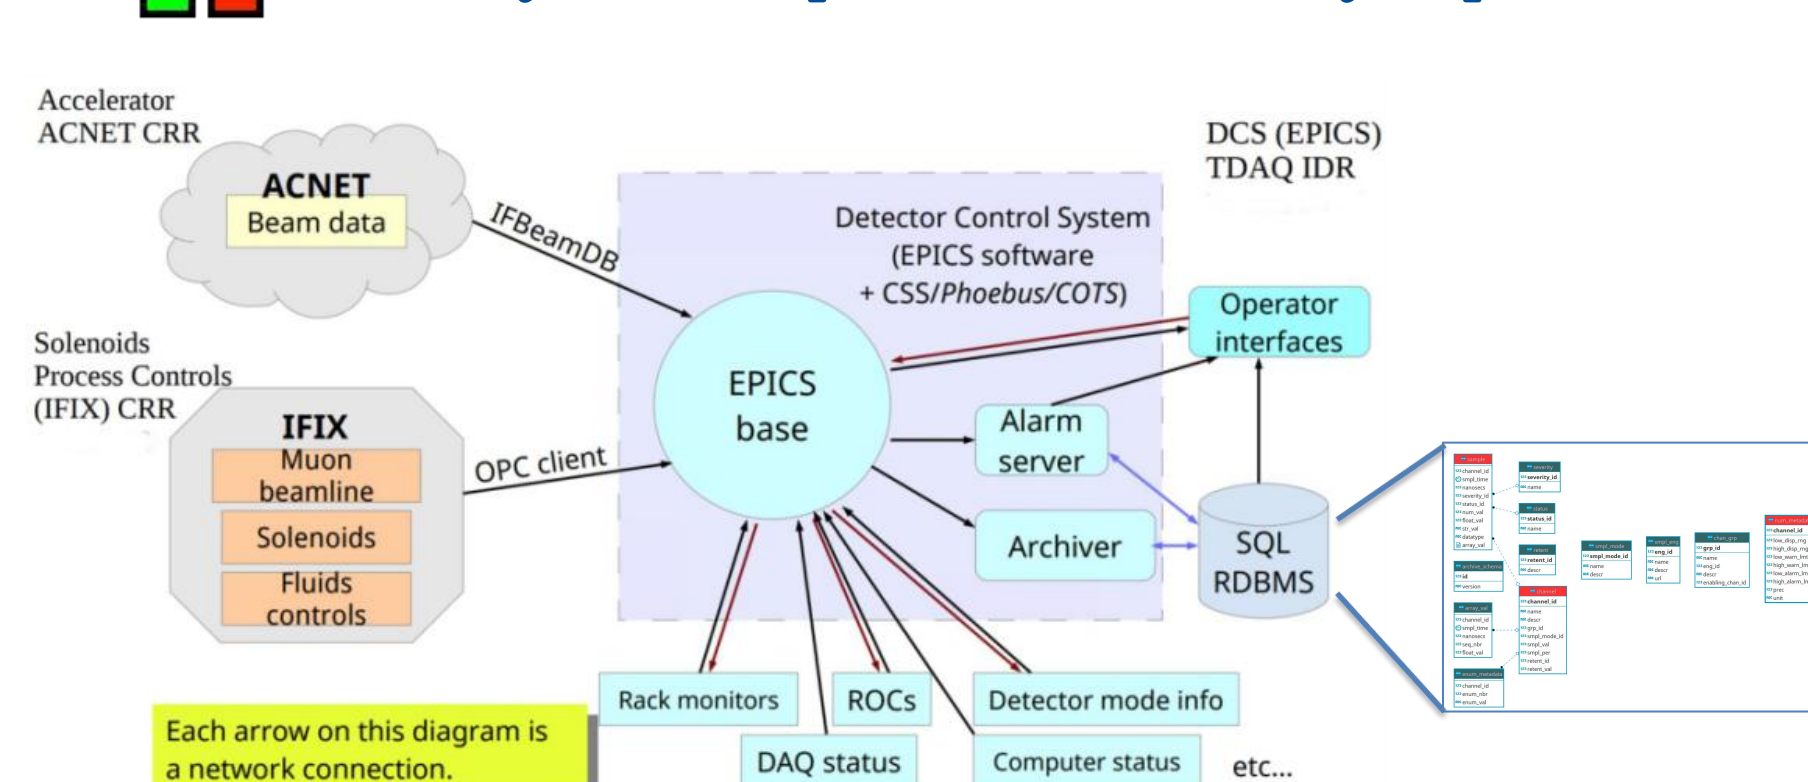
Accelerator
ACNET CRR

DCS (EPICS)
TDAQ IDR

ACNET
Beam data

IFBeamDB

Detector Control System
(EPICS software
+ CSS/Phoebus/COTS)

Operator interfaces

Solenoids
Process Controls
(IFIX) CRR

IFIX
Muon beamline
Solenoids
Fluids controls

OPC client

EPICS base

Alarm server

Archiver

SQL RDBMS

Rack monitors

ROCs

Detector mode info

DAQ status

Computer status

etc...

Each arrow on this diagram is a network connection.

sample
channel_id
smpl_time
nanosecs
severity_id
status_id
num_val
float_val
str_val
datatype
array_val

severity
severity_id
name

status
status_id
name

retent
retent_id
descr

smpl_mode
smpl_mode_id
name
descr

smpl_eng
eng_id
name
descr
url

chan_grp
grp_id
name
eng_id
descr
enabling_chan_id

num_metadata
channel_id
low_disp_rng
high_disp_rng
low_warn_lmt
high_warn_lmt
low_alarm_lmt
high_alarm_lmt
prec
unit

archive_schema
id
version

channel
channel_id
name
descr
grp_id
smpl_mode_id
smpl_val
smpl_per
retent_id
retent_val

array_val
channel_id
smpl_time
nanosecs
seq_nbr
float_val

enum_metadata
channel_id
enum_nbr
enum_val